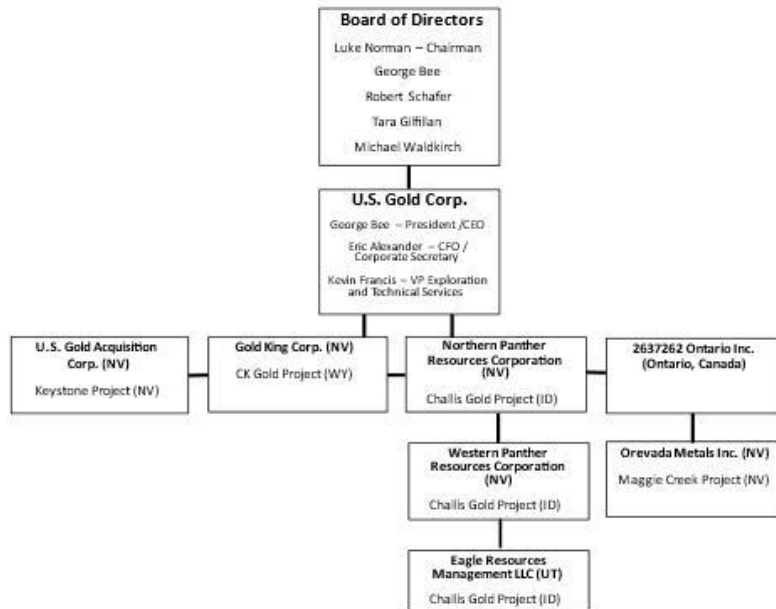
Board of Directors

Luke Norman – Chairman

George Bee

Robert Schafer

Tara Gilfilan

Michael Waldkirch

U.S. Gold Corp.

George Bee – President /CEO

Eric Alexander – CFO / Corporate Secretary

Kevin Francis – VP Exploration and Technical Services

U.S. Gold Acquisition Corp. (NV)

Keystone Project (NV)

Gold King Corp. (NV)

CK Gold Project (WY)

Northern Panther Resources Corporation (NV)

Challis Gold Project (ID)

2637262 Ontario Inc. (Ontario, Canada)

Western Panther Resources Corporation (NV)

Challis Gold Project (ID)

Orevada Metals Inc. (NV)

Maggie Creek Project (NV)

Eagle Resources Management LLC (UT)

Challis Gold Project (ID)